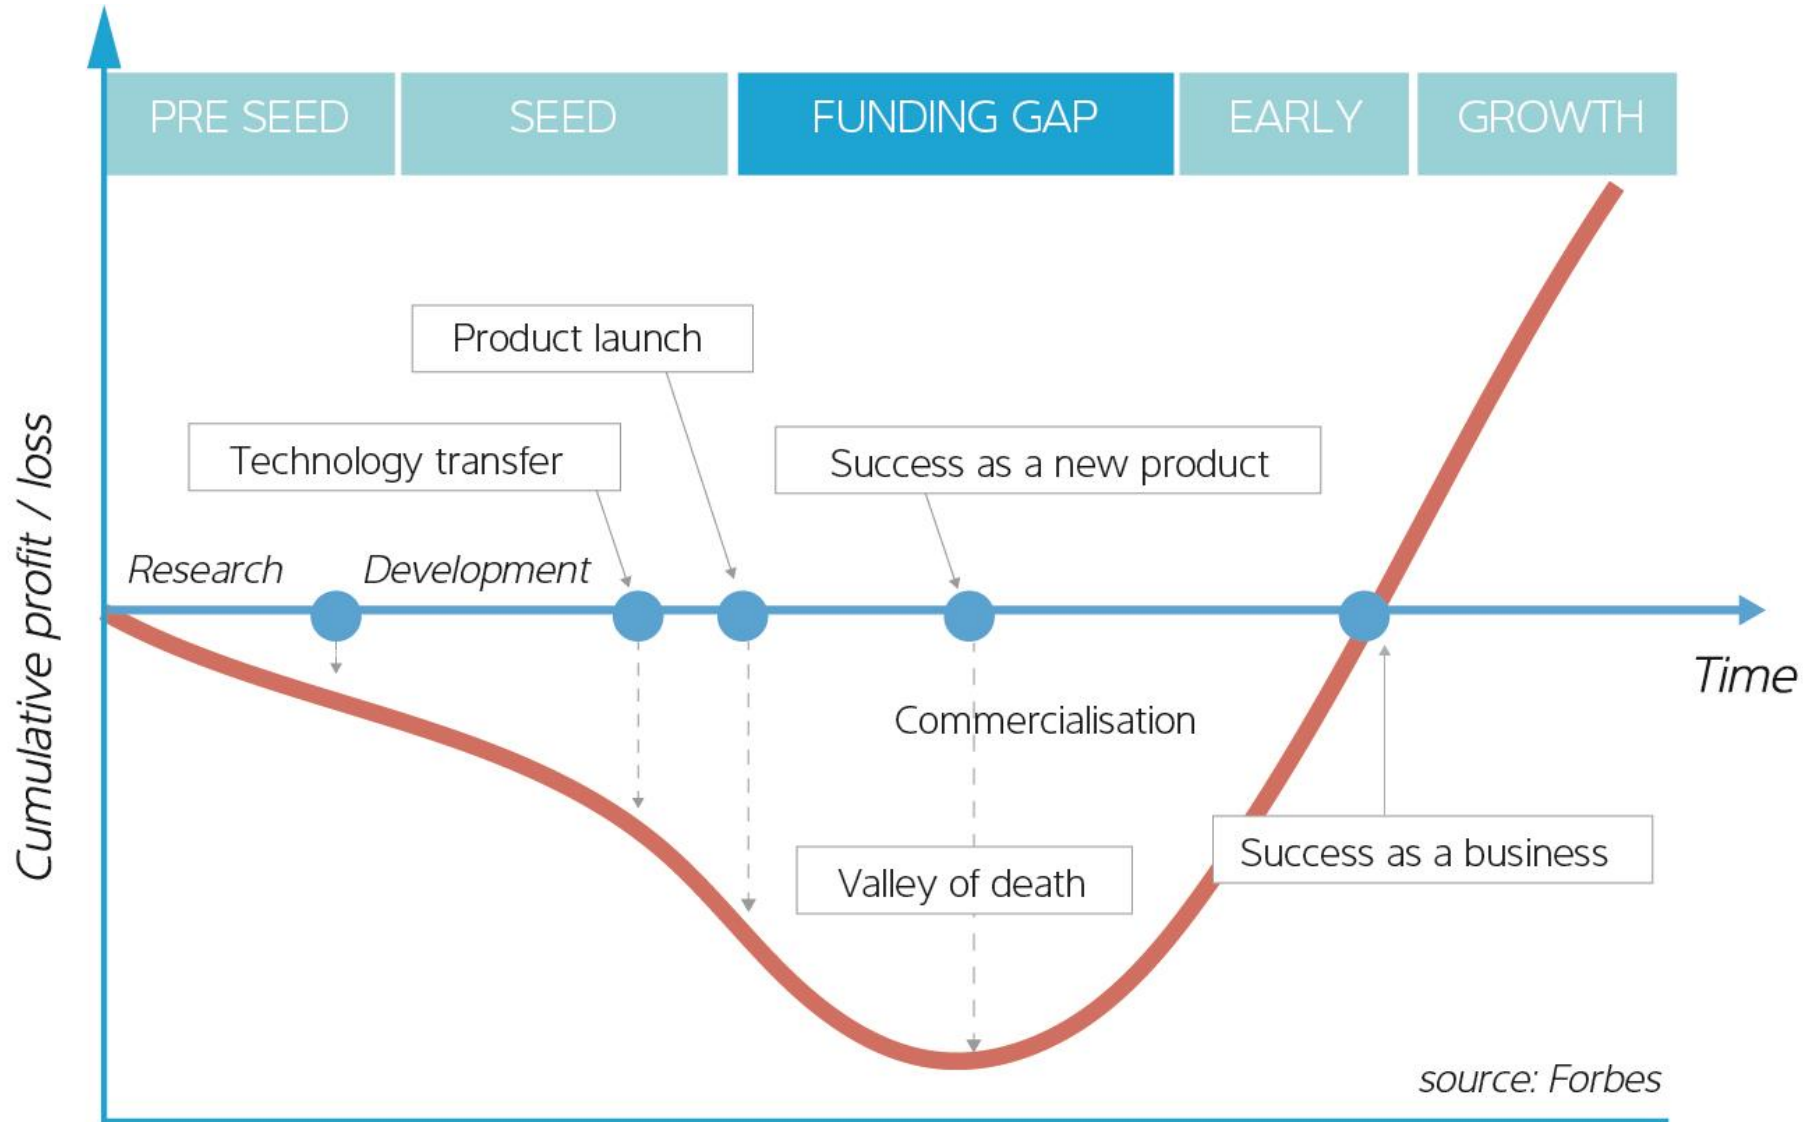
PRE SEED
SEED
FUNDING GAP
EARLY
GROWTH

Cumulative profit / loss

Product launch
Technology transfer
Success as a new product
Research
Development
Time
Commercialisation
Valley of death
Success as a business
source: Forbes